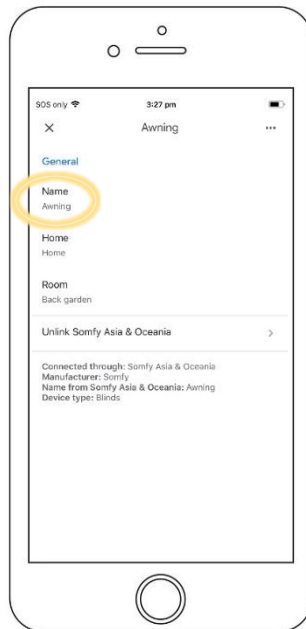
SOS only
3:27 pm
×
Awning
...

General

Name
Awning

Home
Home

Room
Back garden

Unlink Somfy Asia & Oceania
>

Connected through: Somfy Asia & Oceania
Manufacturer: Somfy
Name from Somfy Asia & Oceania: Awning
Device type: Blinds